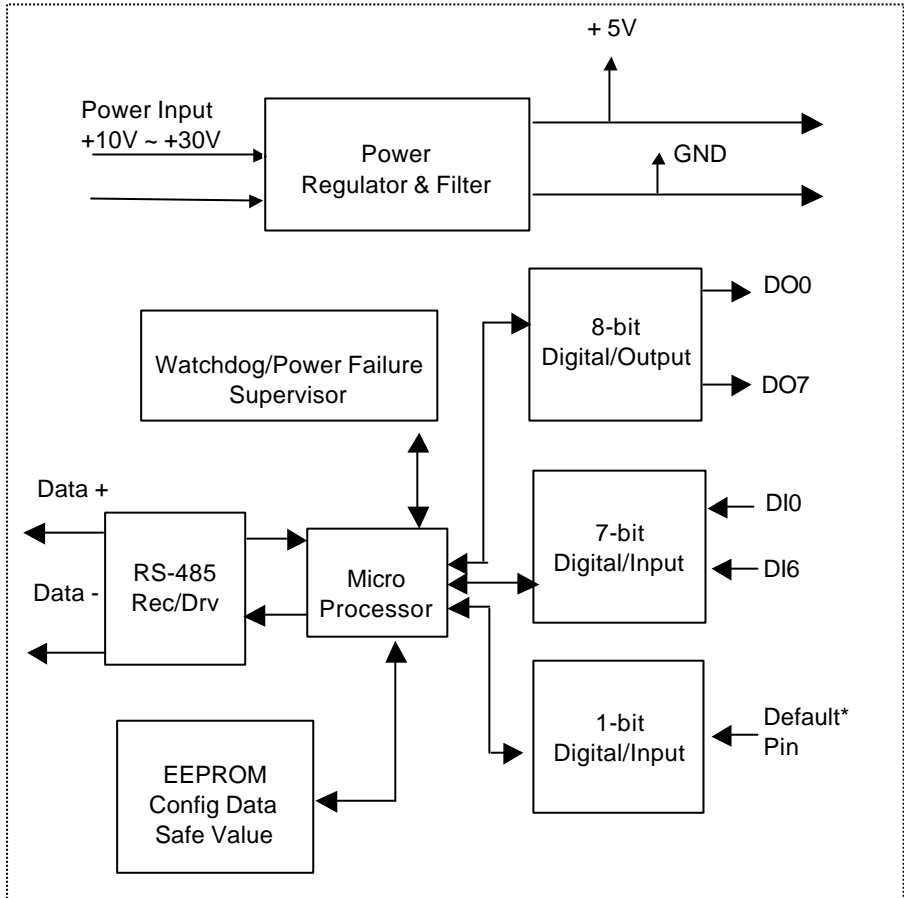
+ 5V

Power Input
+10V ~ +30V

Power
Regulator & Filter

GND

8-bit
Digital/Output

DO0

DO7

Watchdog/Power Failure
Supervisor

Data +

Data -

RS-485
Rec/Drv

Micro
Processor

7-bit
Digital/Input

DI0

DI6

1-bit
Digital/Input

Default*
Pin

EEPROM
Config Data
Safe Value